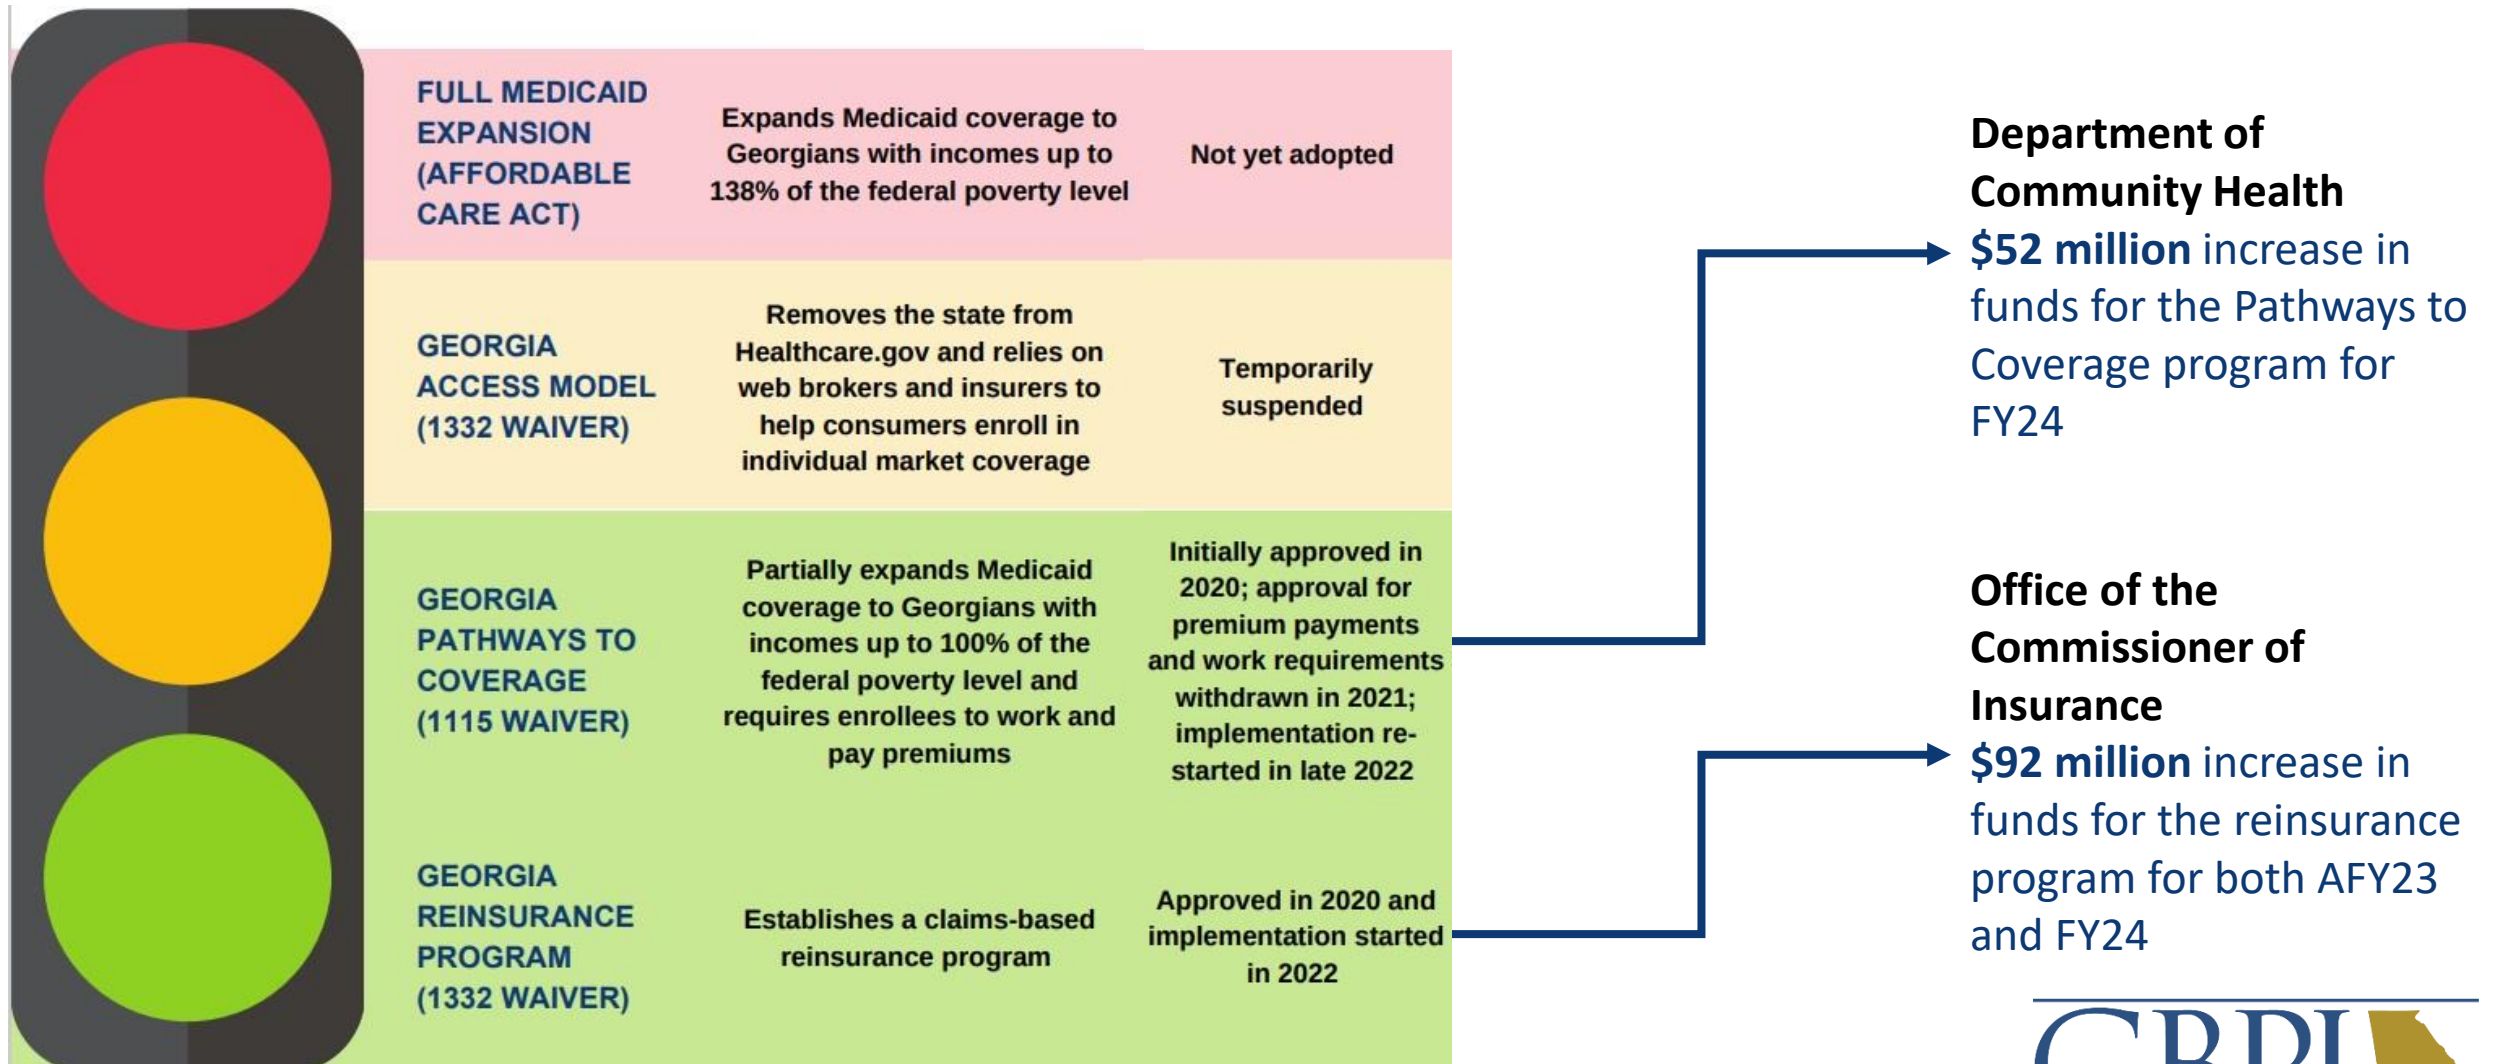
| | | |
|---|---|---|
| FULL MEDICAID EXPANSION (AFFORDABLE CARE ACT) | Expands Medicaid coverage to Georgians with incomes up to 138% of the federal poverty level | Not yet adopted |
| GEORGIA ACCESS MODEL (1332 WAIVER) | Removes the state from Healthcare.gov and relies on web brokers and insurers to help consumers enroll in individual market coverage | Temporarily suspended |
| GEORGIA PATHWAYS TO COVERAGE (1115 WAIVER) | Partially expands Medicaid coverage to Georgians with incomes up to 100% of the federal poverty level and requires enrollees to work and pay premiums | Initially approved in 2020; approval for premium payments and work requirements withdrawn in 2021; implementation re-started in late 2022 |
| GEORGIA REINSURANCE PROGRAM (1332 WAIVER) | Establishes a claims-based reinsurance program | Approved in 2020 and implementation started in 2022 |

Department of Community Health
$52 million increase in funds for the Pathways to Coverage program for FY24

Office of the Commissioner of Insurance
$92 million increase in funds for the reinsurance program for both AFY23 and FY24

GBPI